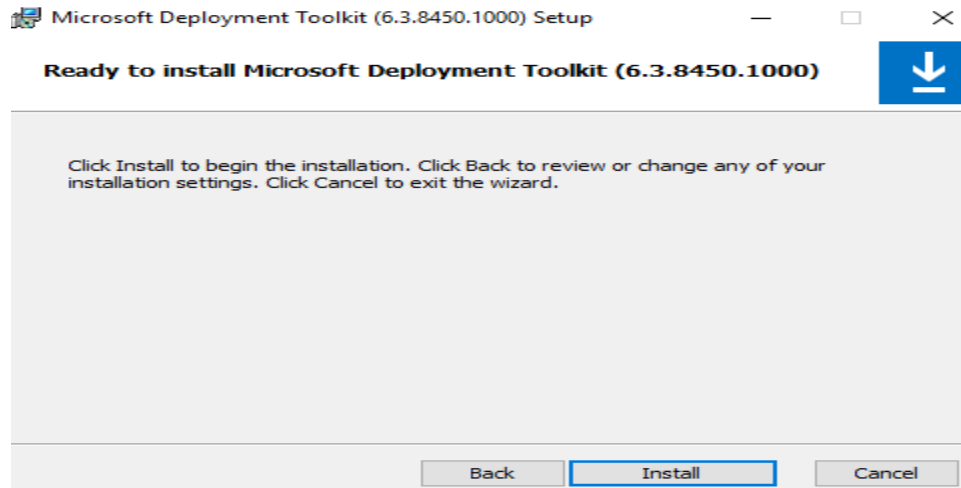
Microsoft Deployment Toolkit (6.3.8450.1000) Setup

Ready to install Microsoft Deployment Toolkit (6.3.8450.1000)

Click Install to begin the installation. Click Back to review or change any of your installation settings. Click Cancel to exit the wizard.

Back
Install
Cancel